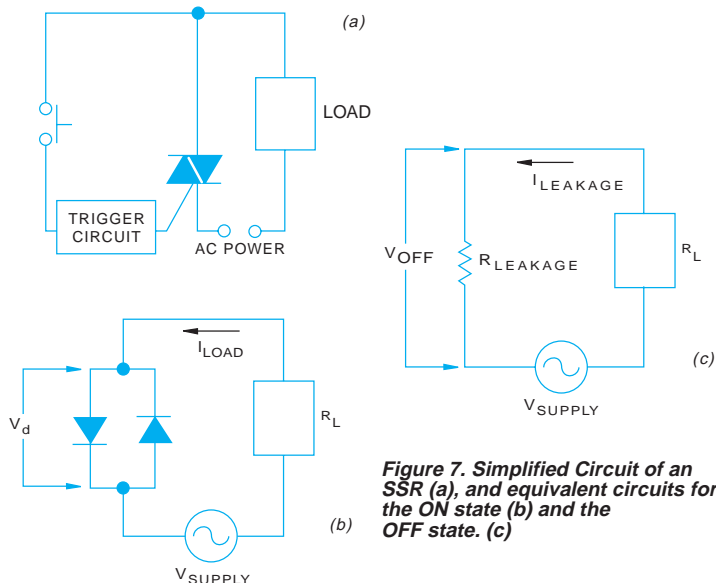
(a)

LOAD

TRIGGER CIRCUIT

AC POWER

$I_{LEAKAGE}$

$V_{OFF}$

$R_{LEAKAGE}$

$R_L$

(c)

$V_{SUPPLY}$

$I_{LOAD}$

$V_d$

$R_L$

(b)

$V_{SUPPLY}$

Figure 7. Simplified Circuit of an SSR (a), and equivalent circuits for the ON state (b) and the OFF state. (c)